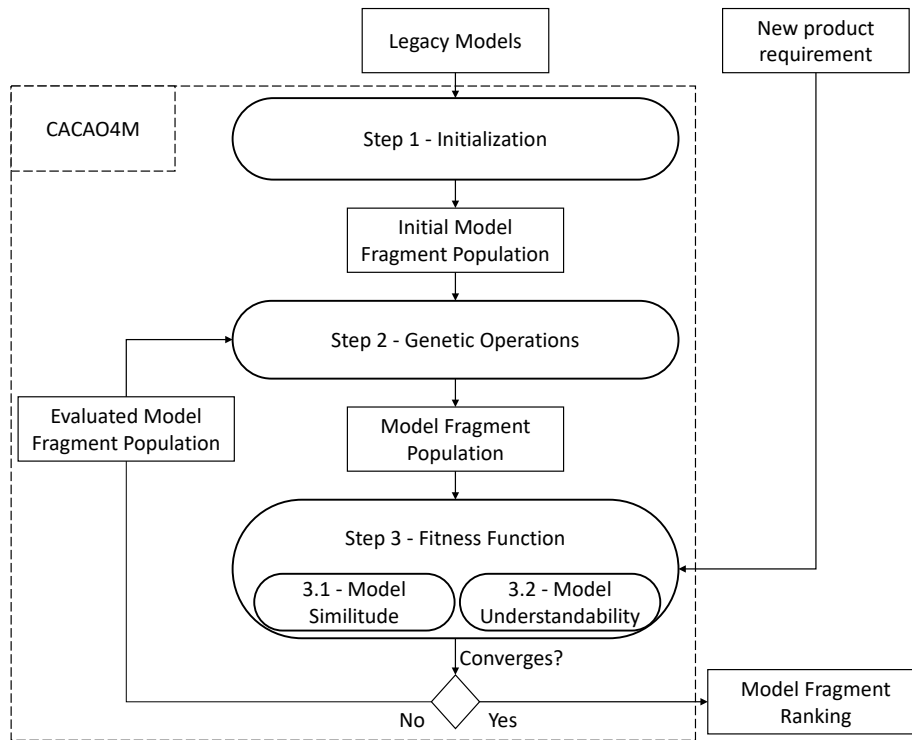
Legacy Models

New product requirement

CACAO4M

Step 1 - Initialization

Initial Model Fragment Population

Step 2 - Genetic Operations

Evaluated Model Fragment Population

Model Fragment Population

Step 3 - Fitness Function

3.1 - Model Similitude

3.2 - Model Understandability

Converges?

No

Yes

Model Fragment Ranking